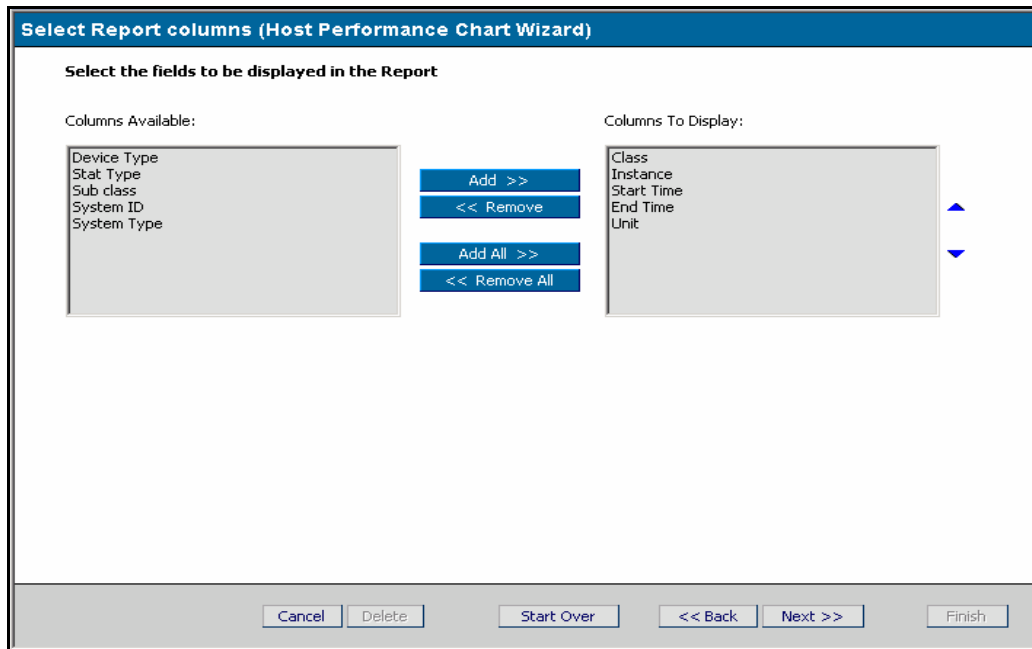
Select Report columns (Host Performance Chart Wizard)

Select the fields to be displayed in the Report

Columns Available:

Device Type
Stat Type
Sub class
System ID
System Type

Add >>
<< Remove
Add All >>
<< Remove All

Columns To Display:

Class
Instance
Start Time
End Time
Unit

Cancel Delete Start Over << Back Next >> Finish